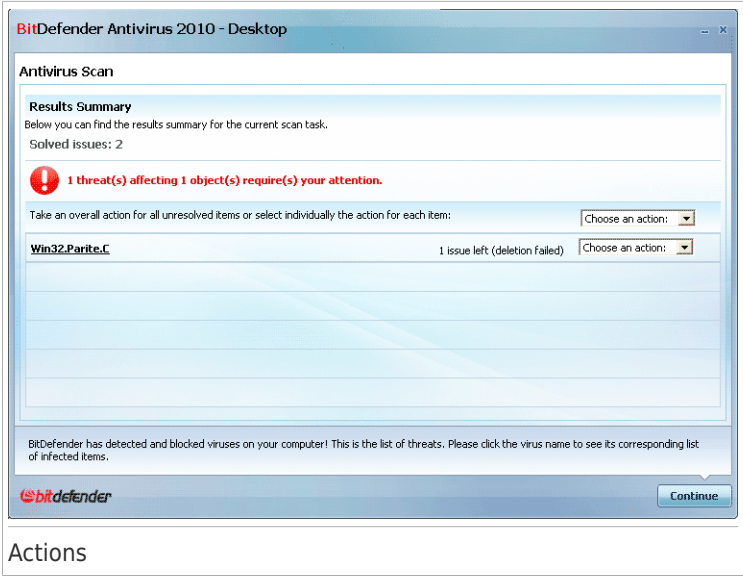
BitDefender Antivirus 2010 - Desktop

Antivirus Scan

Results Summary

Below you can find the results summary for the current scan task.

Solved issues: 2

1 threat(s) affecting 1 object(s) require(s) your attention.

Take an overall action for all unresolved items or select individually the action for each item: Choose an action:

Win32.Parite.C 1 issue left (deletion failed) Choose an action:

BitDefender has detected and blocked viruses on your computer! This is the list of threats. Please click the virus name to see its corresponding list of infected items.

bitdefender

Continue

Actions